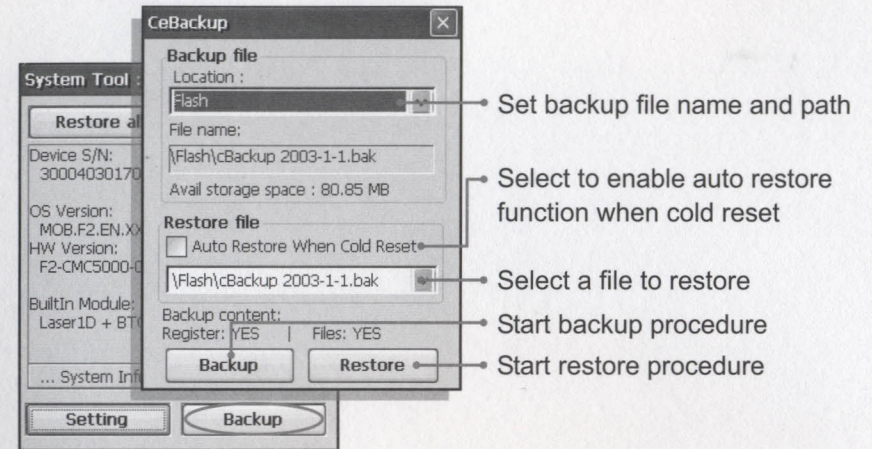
System Tool :

Restore al

Device S/N:
30004030170

OS Version:
MOB.F2.EN.XX
HW Version:
F2-CMC5000-0

BuiltIn Module:
Laser1D + BT

... System Inf

Setting

Backup

CeBackup

Backup file
Location :
Flash
File name:
\Flash\cBackup 2003-1-1.bak
Avail storage space : 80.85 MB

Restore file
Auto Restore When Cold Reset
\Flash\cBackup 2003-1-1.bak

Backup content:
Register: YES | Files: YES

Backup

Restore

Set backup file name and path

Select to enable auto restore function when cold reset

Select a file to restore

Start backup procedure

Start restore procedure